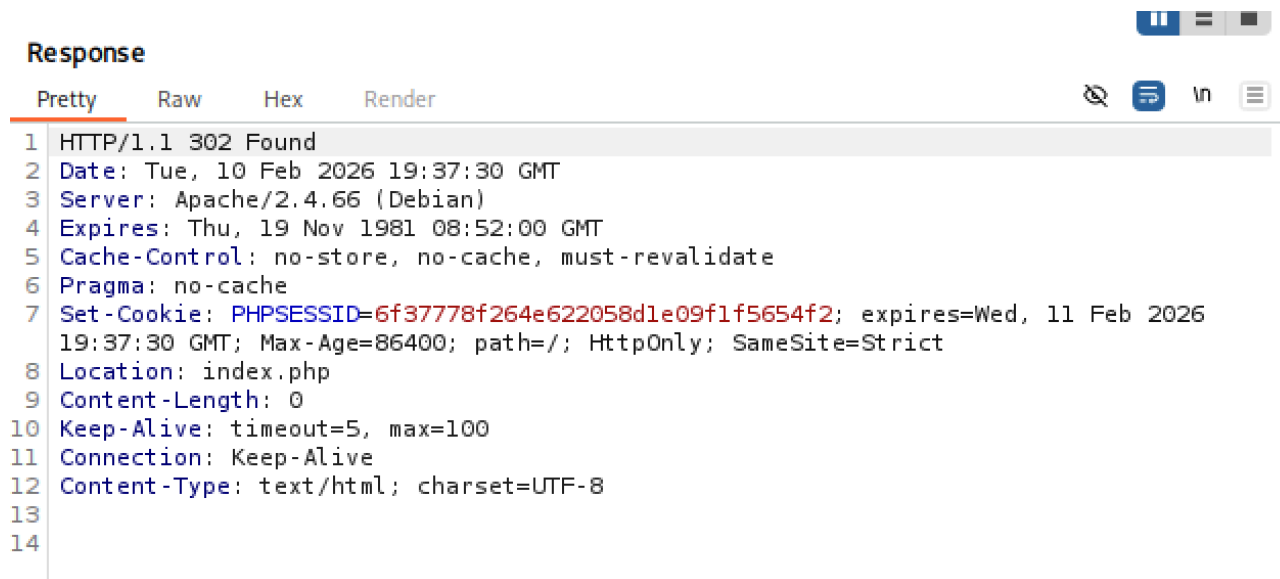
Response

Pretty Raw Hex Render

\n

1 HTTP/1.1 302 Found
2 Date: Tue, 10 Feb 2026 19:37:30 GMT
3 Server: Apache/2.4.66 (Debian)
4 Expires: Thu, 19 Nov 1981 08:52:00 GMT
5 Cache-Control: no-store, no-cache, must-revalidate
6 Pragma: no-cache
7 Set-Cookie: PHPSESSID=6f37778f264e622058d1e09f1f5654f2; expires=Wed, 11 Feb 2026 19:37:30 GMT; Max-Age=86400; path=/; HttpOnly; SameSite=Strict
8 Location: index.php
9 Content-Length: 0
10 Keep-Alive: timeout=5, max=100
11 Connection: Keep-Alive
12 Content-Type: text/html; charset=UTF-8
13
14